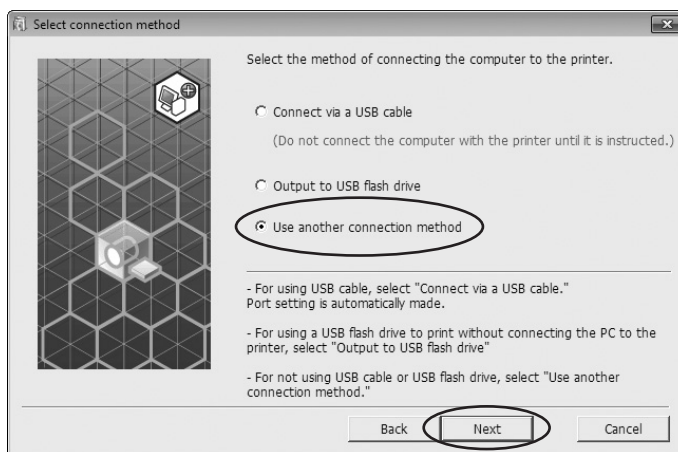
Select connection method

Select the method of connecting the computer to the printer.

Connect via a USB cable

(Do not connect the computer with the printer until it is instructed.)

Output to USB flash drive

Use another connection method

- For using USB cable, select "Connect via a USB cable." Port setting is automatically made.

- For using a USB flash drive to print without connecting the PC to the printer, select "Output to USB flash drive"

- For not using USB cable or USB flash drive, select "Use another connection method."

Back Next Cancel